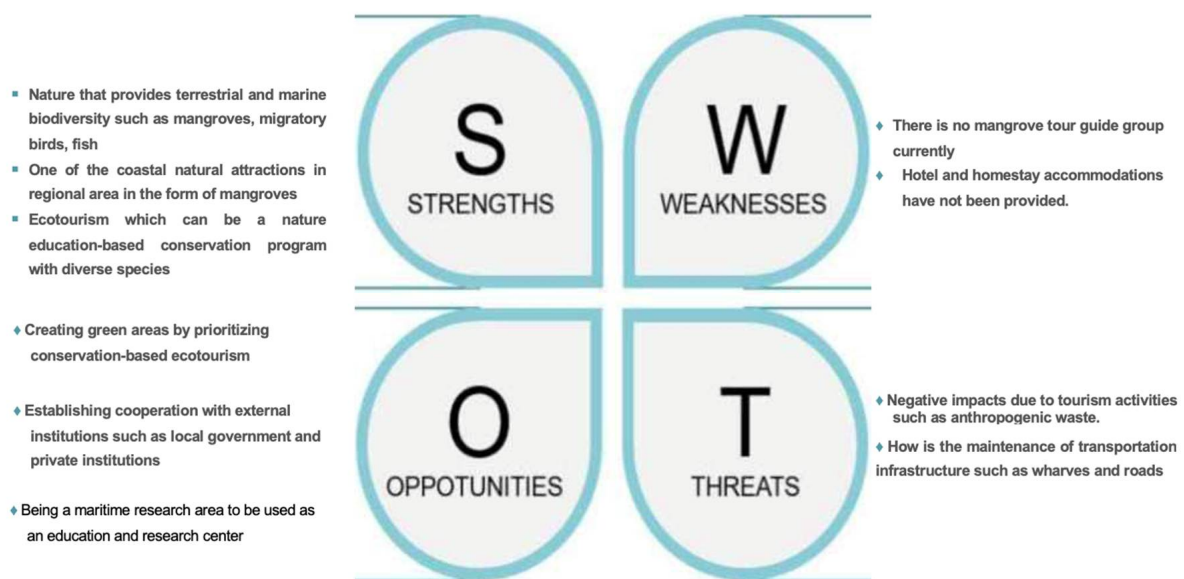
- Nature that provides terrestrial and marine biodiversity such as mangroves, migratory birds, fish
- One of the coastal natural attractions in regional area in the form of mangroves
- Ecotourism which can be a nature education-based conservation program with diverse species

S
STRENGTHS

W
WEAKNESSES

♦ There is no mangrove tour guide group currently
♦ Hotel and homestay accommodations have not been provided.

♦ Creating green areas by prioritizing conservation-based ecotourism

♦ Establishing cooperation with external institutions such as local government and private institutions

♦ Being a maritime research area to be used as an education and research center

O
OPPOTUNITIES

T
THREATS

♦ Negative impacts due to tourism activities such as anthropogenic waste.
♦ How is the maintenance of transportation infrastructure such as wharves and roads